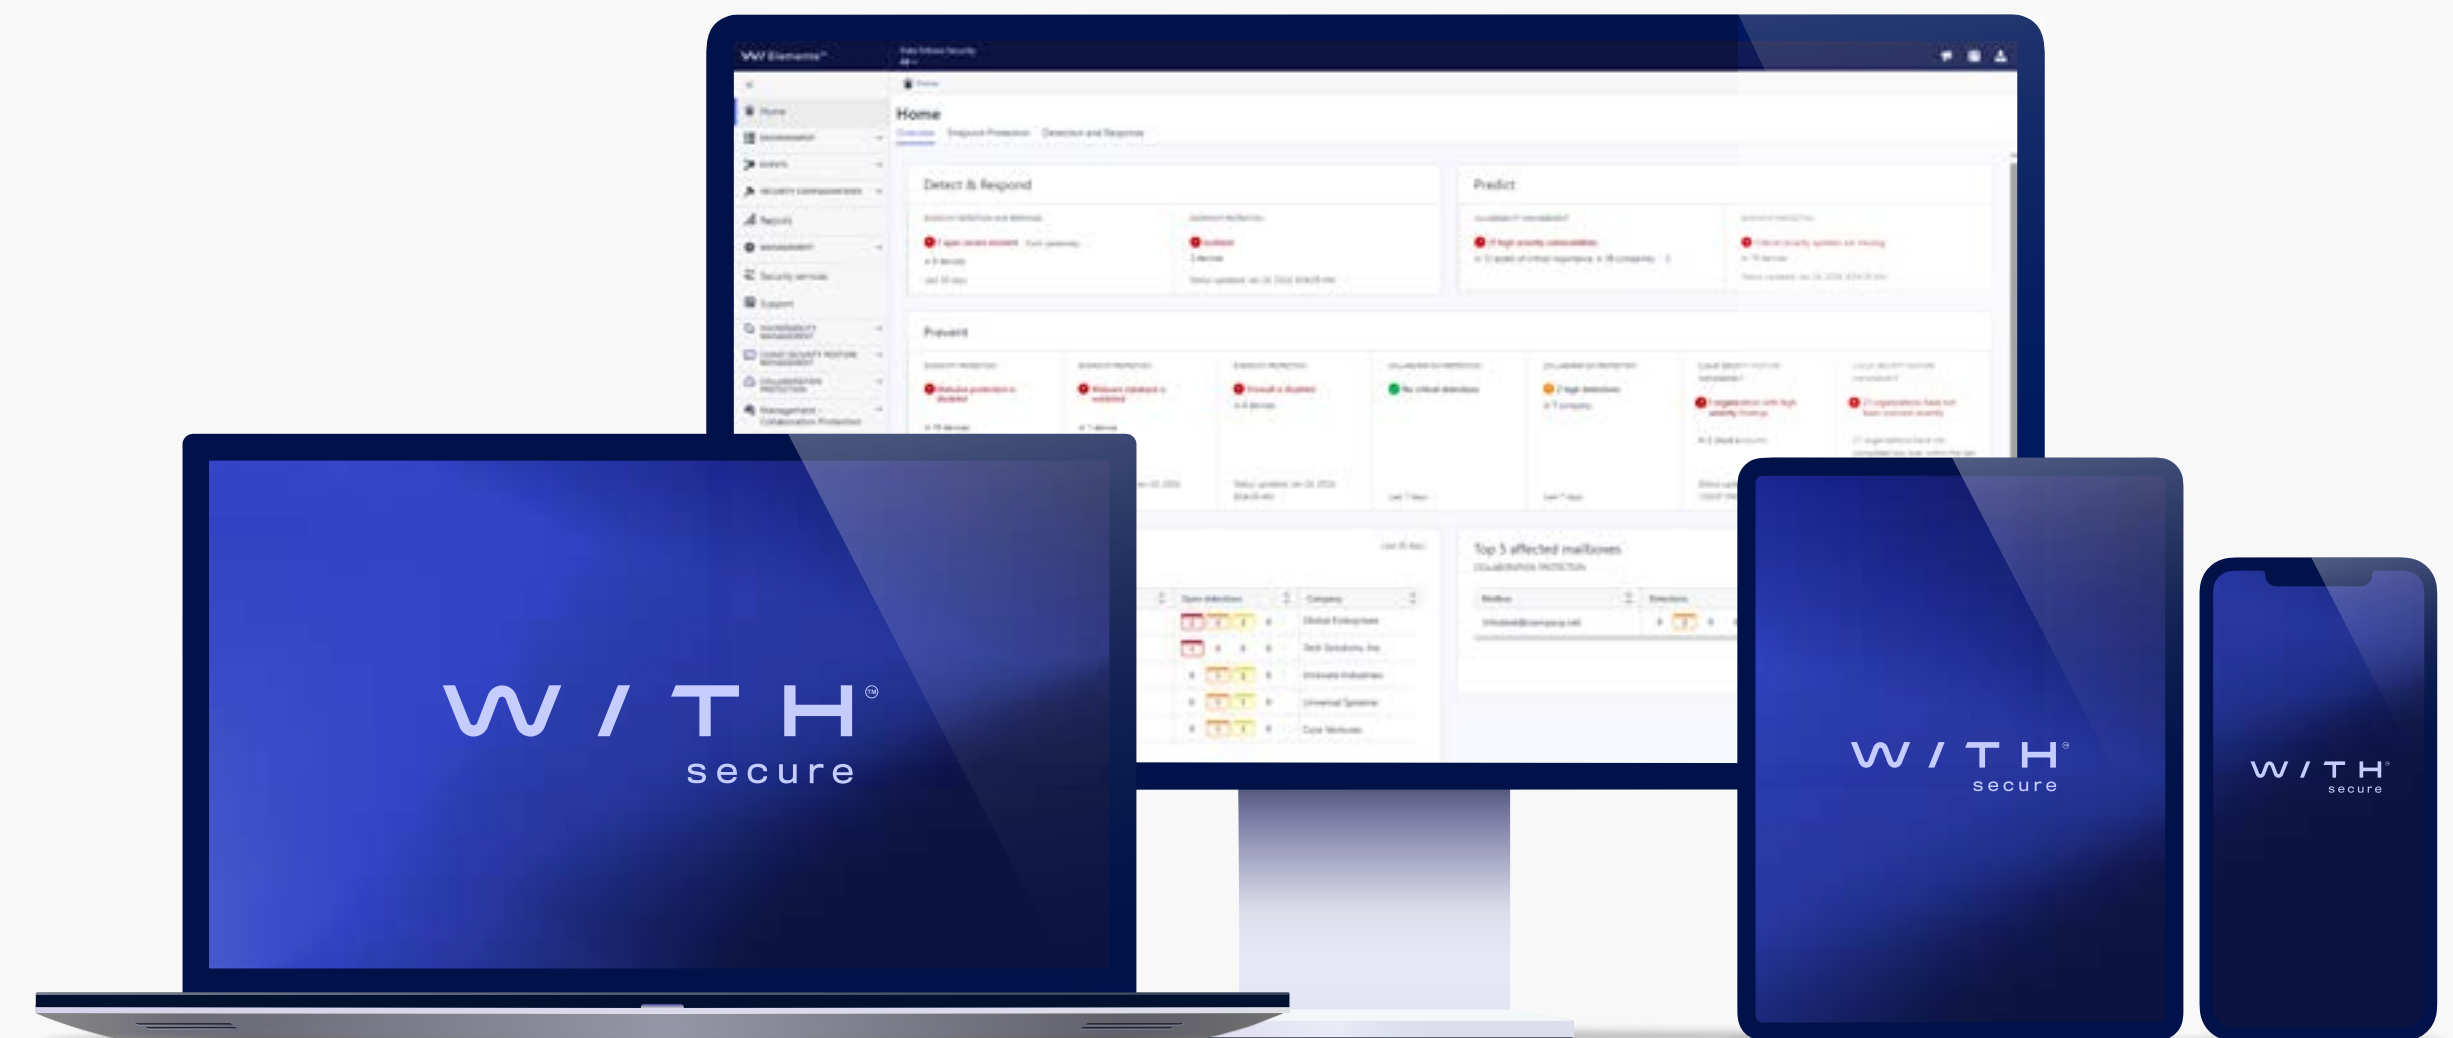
W Elements

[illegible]

Home

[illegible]

Reports

Security services

Support

Management - Collaboration Protection

Home

Overview Endpoint Protection Detection and Response

Detect & Respond

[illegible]

Predict

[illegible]

Prevent

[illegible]

Top 5 affected mailboxes

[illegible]

W / T H ®
secure

W / T H ®
secure

W / T H ®
secure